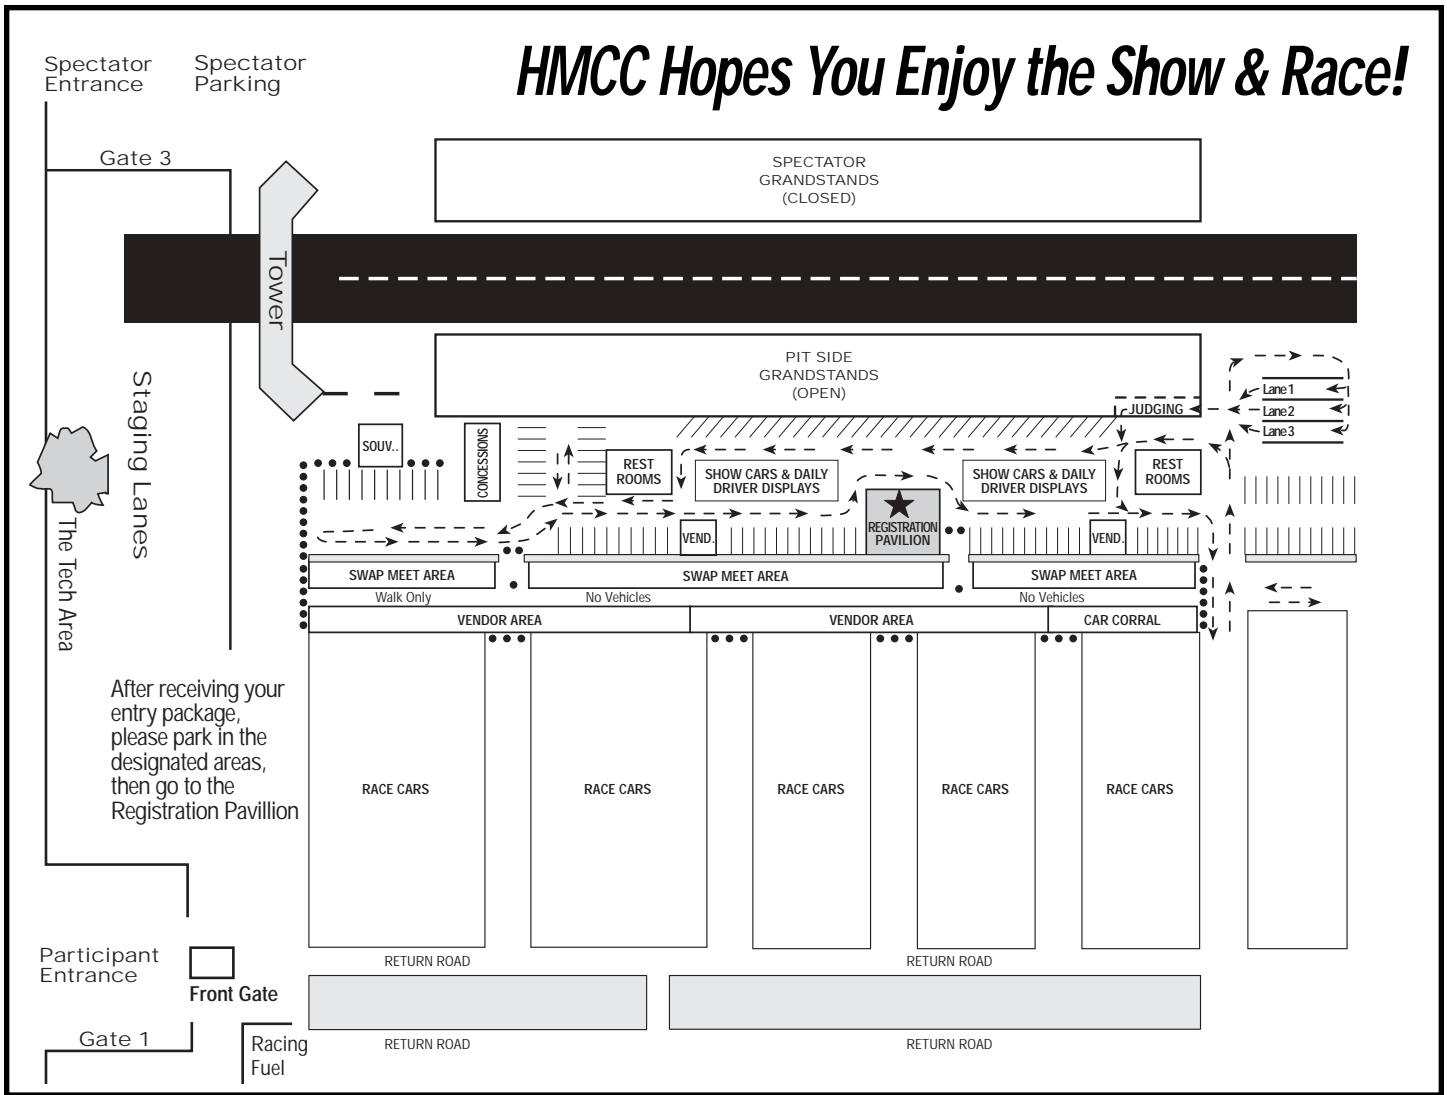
Spectator Entrance

Spectator Parking

HMCC Hopes You Enjoy the Show & Race!

Gate 3

SPECTATOR GRANDSTANDS (CLOSED)

Tower

PIT SIDE GRANDSTANDS (OPEN)

Lane 1
Lane 2
Lane 3

JUDGING

Staging Lanes

The Tech Area

SOUV..

CONCESSIONS

REST ROOMS

SHOW CARS & DAILY DRIVER DISPLAYS

REGISTRATION PAVILION

SHOW CARS & DAILY DRIVER DISPLAYS

REST ROOMS

VEND.

VEND.

SWAP MEET AREA

SWAP MEET AREA

SWAP MEET AREA

Walk Only

No Vehicles

No Vehicles

VENDOR AREA

VENDOR AREA

CAR CORRAL

After receiving your entry package, please park in the designated areas, then go to the Registration Pavillion

RACE CARS

RACE CARS

RACE CARS

RACE CARS

RACE CARS

Participant Entrance

Front Gate

Gate 1

Racing Fuel

RETURN ROAD

RETURN ROAD

RETURN ROAD

RETURN ROAD